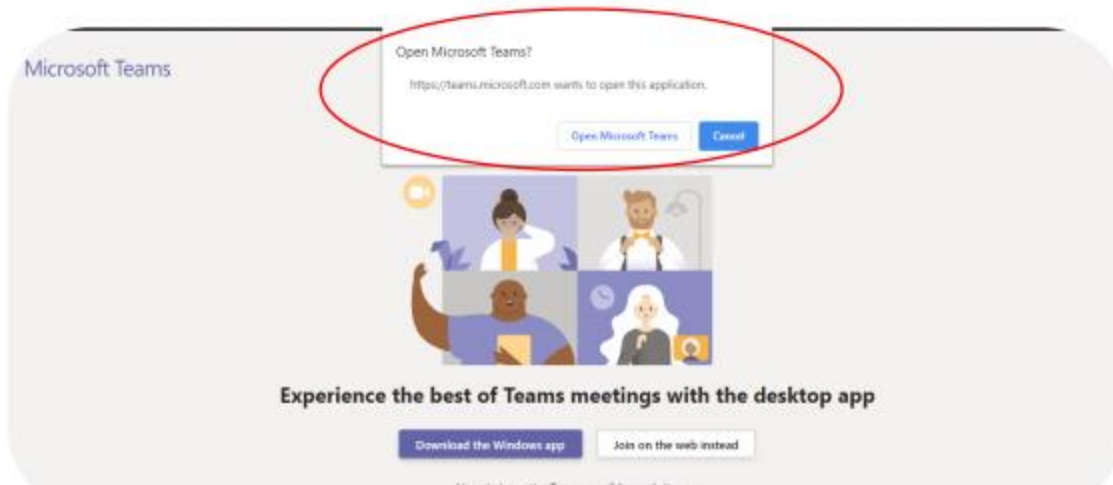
Microsoft Teams

Open Microsoft Teams?

https://teams.microsoft.com wants to open this application.

Open Microsoft Teams

Cancel

Experience the best of Teams meetings with the desktop app

Download the Windows app

Join on the web instead

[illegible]